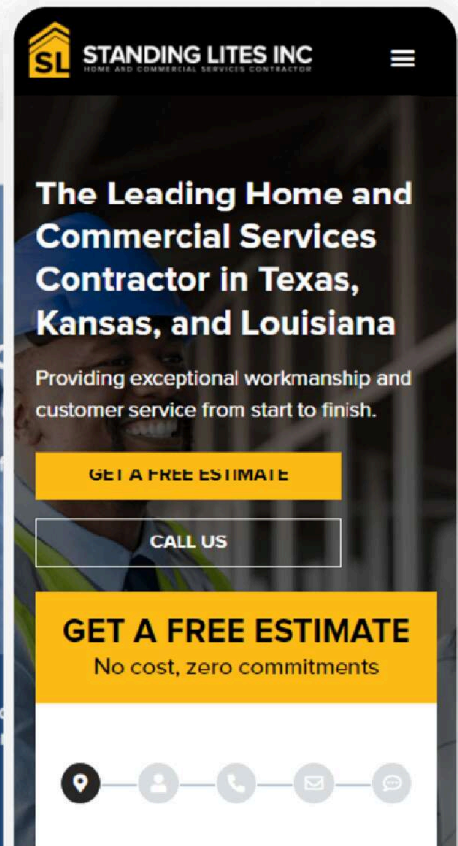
SL STANDING LITES INC
HOME AND COMMERCIAL SERVICES CONTRACTOR

The Leading Home and Commercial Services Contractor in Texas, Kansas, and Louisiana

Providing exceptional workmanship and customer service from start to finish.

GET A FREE ESTIMATE

CALL US

GET A FREE ESTIMATE
No cost, zero commitments